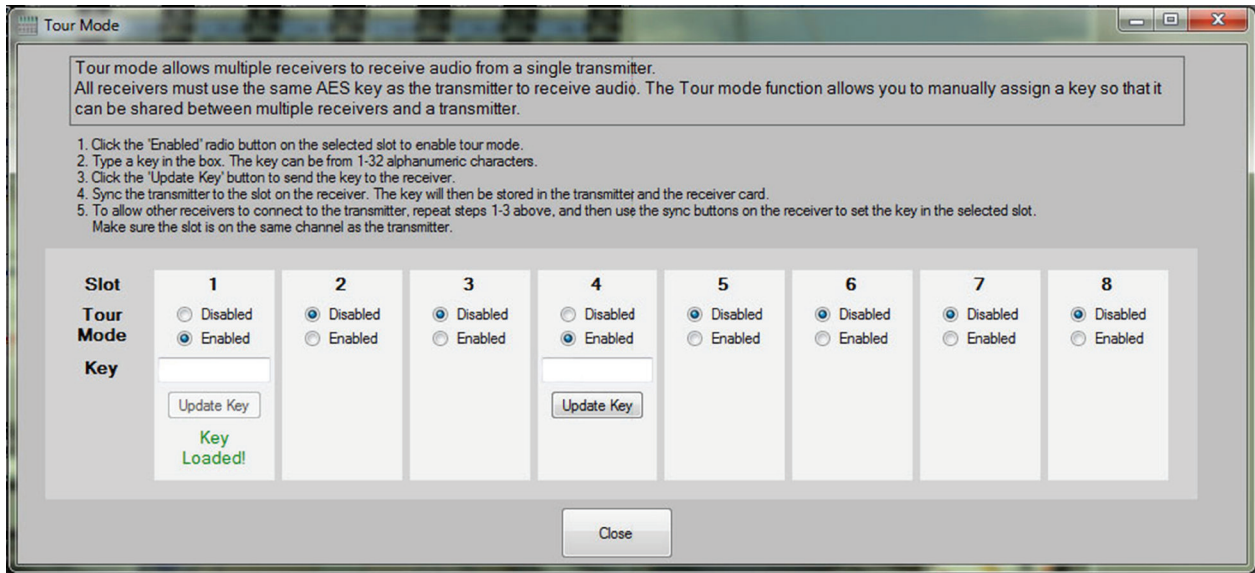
Tour Mode

Tour mode allows multiple receivers to receive audio from a single transmitter.
All receivers must use the same AES key as the transmitter to receive audio. The Tour mode function allows you to manually assign a key so that it can be shared between multiple receivers and a transmitter.

1. Click the 'Enabled' radio button on the selected slot to enable tour mode.
2. Type a key in the box. The key can be from 1-32 alphanumeric characters.
3. Click the 'Update Key' button to send the key to the receiver.
4. Sync the transmitter to the slot on the receiver. The key will then be stored in the transmitter and the receiver card.
5. To allow other receivers to connect to the transmitter, repeat steps 1-3 above, and then use the sync buttons on the receiver to set the key in the selected slot. Make sure the slot is on the same channel as the transmitter.

| Slot | 1 | 2 | 3 | 4 | 5 | 6 | 7 | 8 |
|---|---|---|---|---|---|---|---|---|
| Tour Mode | Disabled Enabled | Disabled Enabled | Disabled Enabled | Disabled Enabled | Disabled Enabled | Disabled Enabled | Disabled Enabled | Disabled Enabled |
| Key | Update Key Key Loaded! | | | Update Key | | | | |

Close